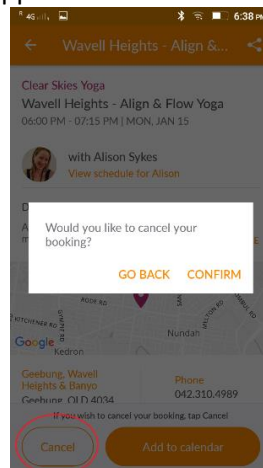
R 4G 6:38 PM

Wavell Heights - Align &...

Clear Skies Yoga

Wavell Heights - Align & Flow Yoga

06:00 PM - 07:15 PM | MON, JAN 15

with Alison Sykes

View schedule for Alison

Would you like to cancel your booking?

GO BACK CONFIRM

ROOK RD

KITCHENER RD

Nundah

Google

Kedron

Geebung, Wavell Heights & Banyo

Geebung QLD 4034

Phone

042.310.4989

If you wish to cancel your booking, tap Cancel

Cancel

Add to calendar